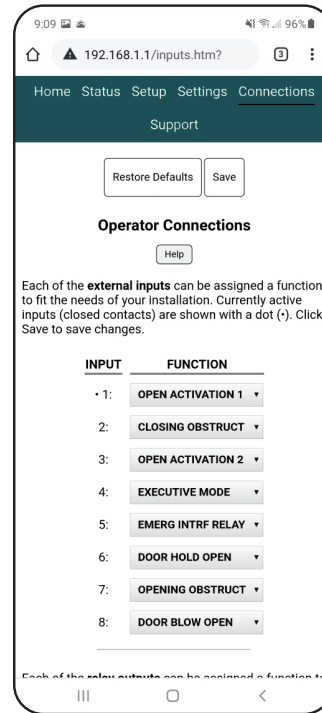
9:09 96%

192.168.1.1/inputs.htm?

3

Home Status Setup Settings Connections

Support

Restore Defaults

Save

**Operator Connections**

Help

Each of the **external inputs** can be assigned a function to fit the needs of your installation. Currently active inputs (closed contacts) are shown with a dot (•). Click Save to save changes.

| INPUT | FUNCTION |
|---|---|
| • 1: | OPEN ACTIVATION 1 ▾ |
| 2: | CLOSING OBSTRUCT ▾ |
| 3: | OPEN ACTIVATION 2 ▾ |
| 4: | EXECUTIVE MODE ▾ |
| 5: | EMERG INTRF RELAY ▾ |
| 6: | DOOR HOLD OPEN ▾ |
| 7: | OPENING OBSTRUCT ▾ |
| 8: | DOOR BLOW OPEN ▾ |

Each of the **relay outputs** can be assigned a function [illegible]